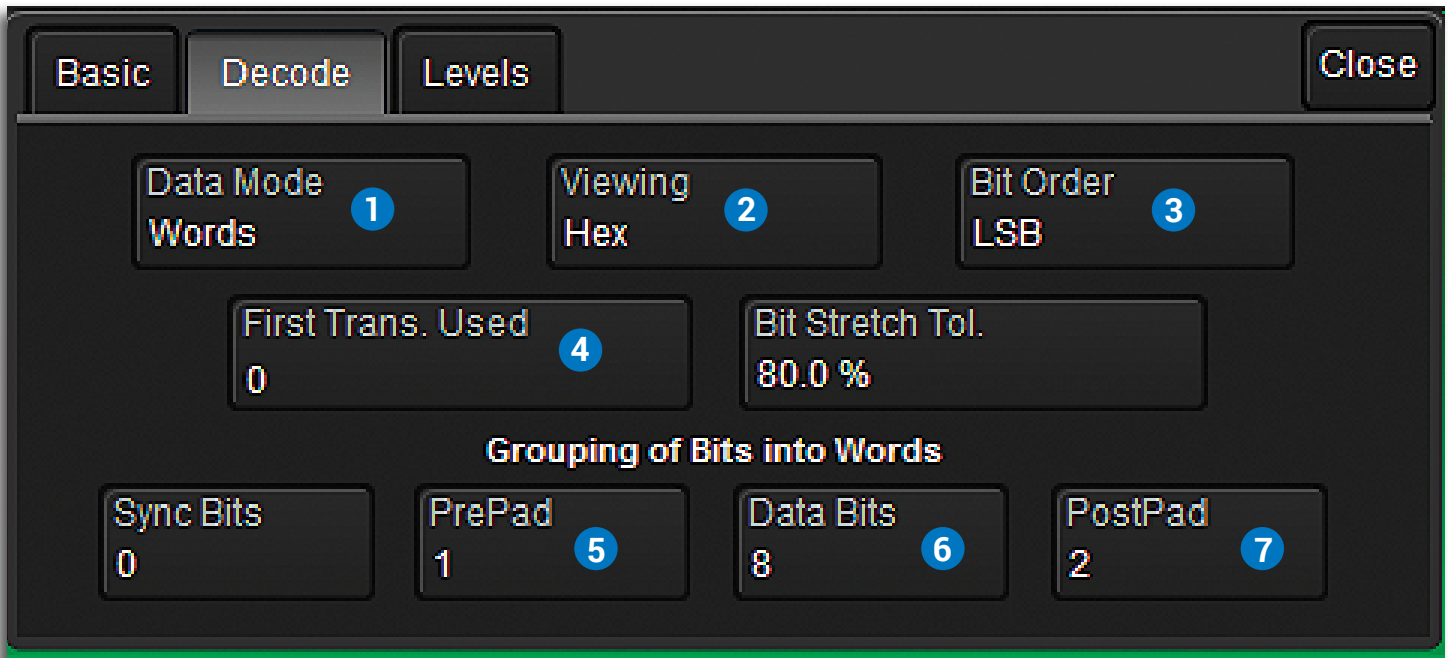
Basic Decode Levels Close

Data Mode
Words
1

Viewing
Hex
2

Bit Order
LSB
3

First Trans. Used
0
4

Bit Stretch Tol.
80.0 %

Grouping of Bits into Words

Sync Bits
0

PrePad
1
5

Data Bits
8
6

PostPad
2
7